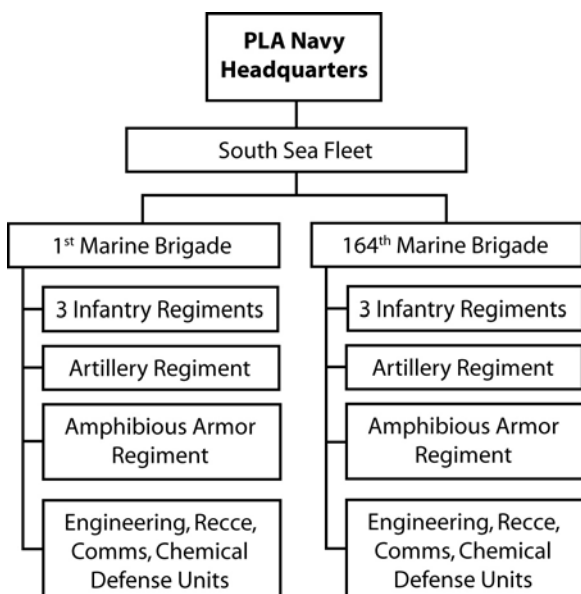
PLA Navy Headquarters

South Sea Fleet

1$^{st}$ Marine Brigade

3 Infantry Regiments

Artillery Regiment

Amphibious Armor Regiment

Engineering, Recce, Comms, Chemical Defense Units

164$^{th}$ Marine Brigade

3 Infantry Regiments

Artillery Regiment

Amphibious Armor Regiment

Engineering, Recce, Comms, Chemical Defense Units